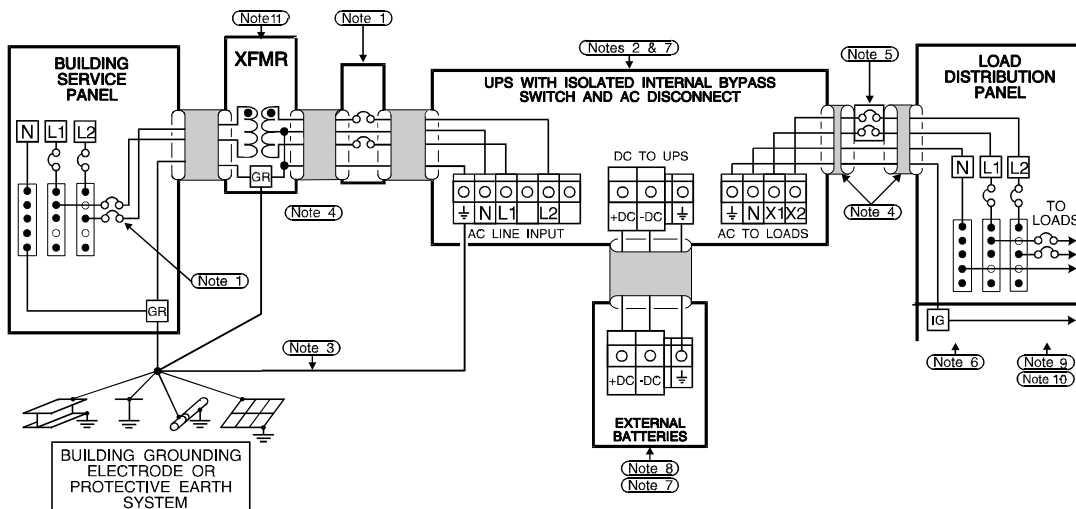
Note11

Note 1

Notes 2 & 7

Note 5

BUILDING SERVICE PANEL

XFMR

UPS WITH ISOLATED INTERNAL BYPASS SWITCH AND AC DISCONNECT

LOAD DISTRIBUTION PANEL

N L1 L2

GR

Note 4

DC TO UPS

$\equiv$ N L1 L2

AC LINE INPUT

+DC -DC $\equiv$

$\equiv$ N X1 X2

AC TO LOADS

Note 4

N L1 L2

TO LOADS

Note 1

GR

IG

Note 3

Note 6

Note 9

Note 10

+DC -DC $\equiv$

EXTERNAL BATTERIES

Note 8

Note 7

BUILDING GROUNDING ELECTRODE OR PROTECTIVE EARTH SYSTEM